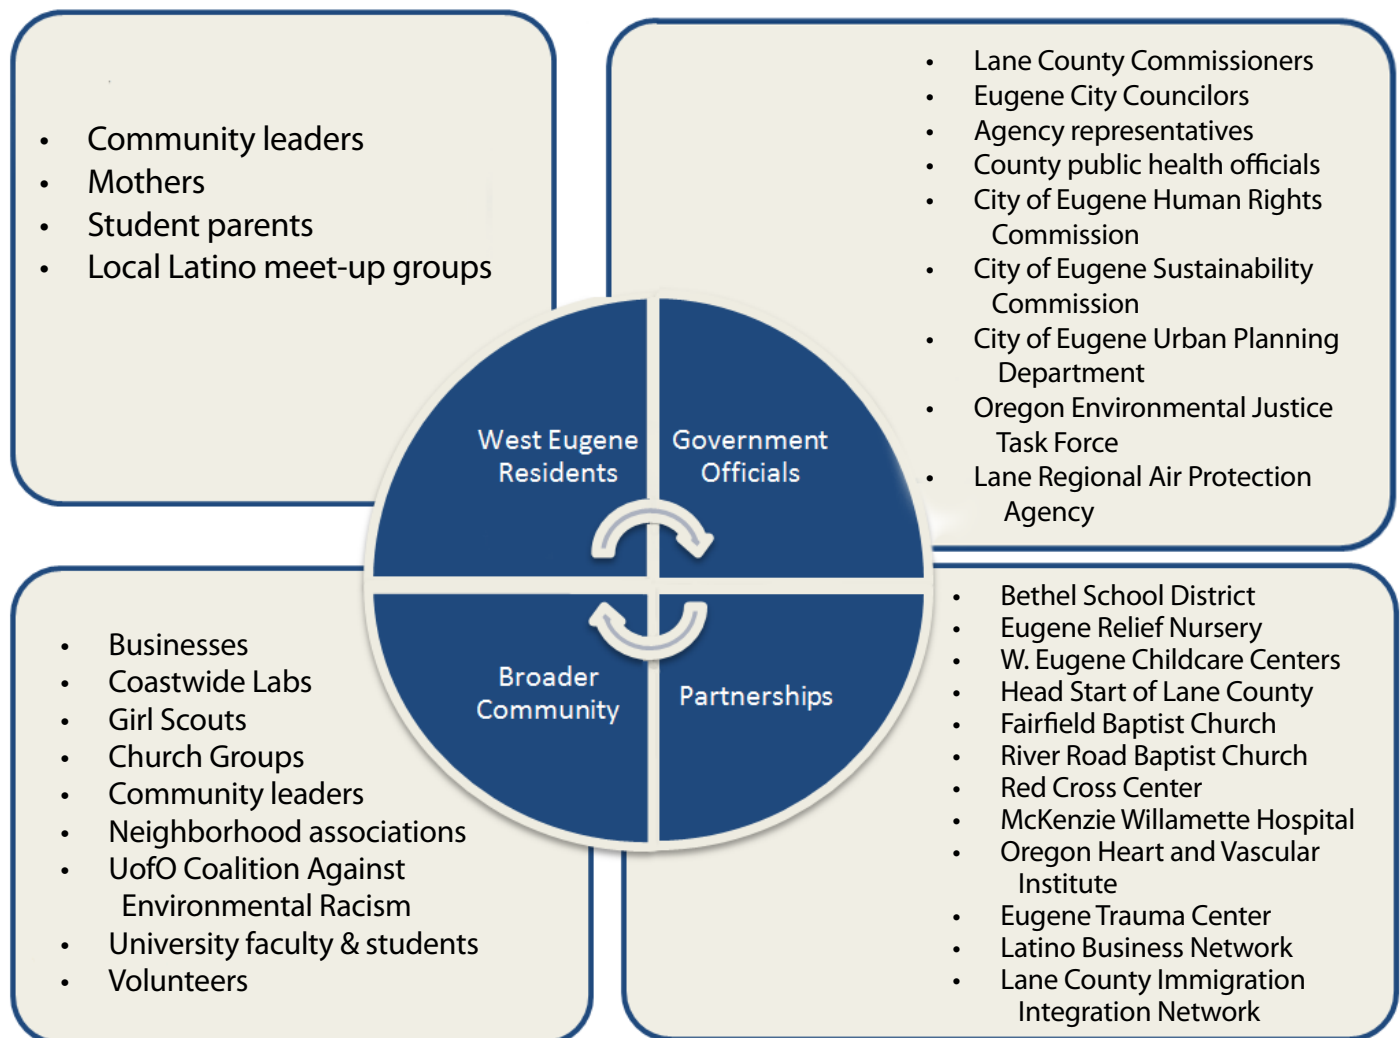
- Community leaders
- Mothers
- Student parents
- Local Latino meet-up groups

- Lane County Commissioners
- Eugene City Councilors
- Agency representatives
- County public health officials
- City of Eugene Human Rights Commission
- City of Eugene Sustainability Commission
- City of Eugene Urban Planning Department
- Oregon Environmental Justice Task Force
- Lane Regional Air Protection Agency

West Eugene Residents

Government Officials

Broader Community

Partnerships

- Businesses
- Coastwide Labs
- Girl Scouts
- Church Groups
- Community leaders
- Neighborhood associations
- UofO Coalition Against Environmental Racism
- University faculty & students
- Volunteers

- Bethel School District
- Eugene Relief Nursery
- W. Eugene Childcare Centers
- Head Start of Lane County
- Fairfield Baptist Church
- River Road Baptist Church
- Red Cross Center
- McKenzie Willamette Hospital
- Oregon Heart and Vascular Institute
- Eugene Trauma Center
- Latino Business Network
- Lane County Immigration Integration Network